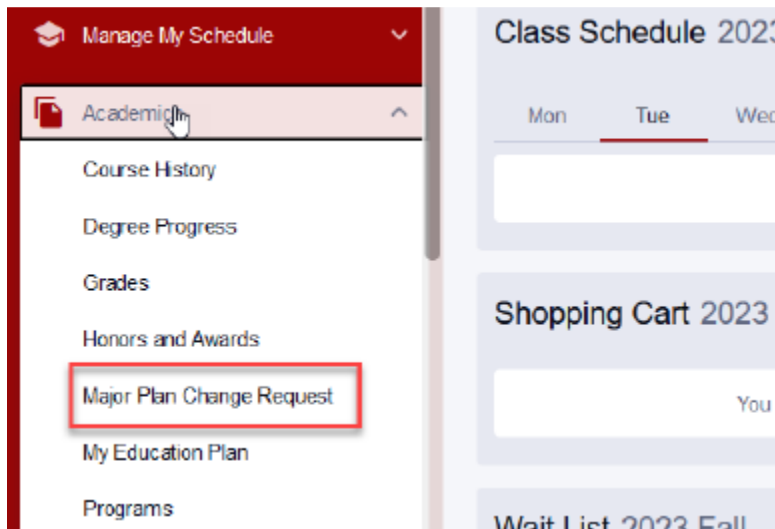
Manage My Schedule

Academics

Course History

Degree Progress

Grades

Honors and Awards

Major Plan Change Request

My Education Plan

Programs

Class Schedule 2023

Mon Tue Wed

Shopping Cart 2023

You

Wait List 2023 Fall